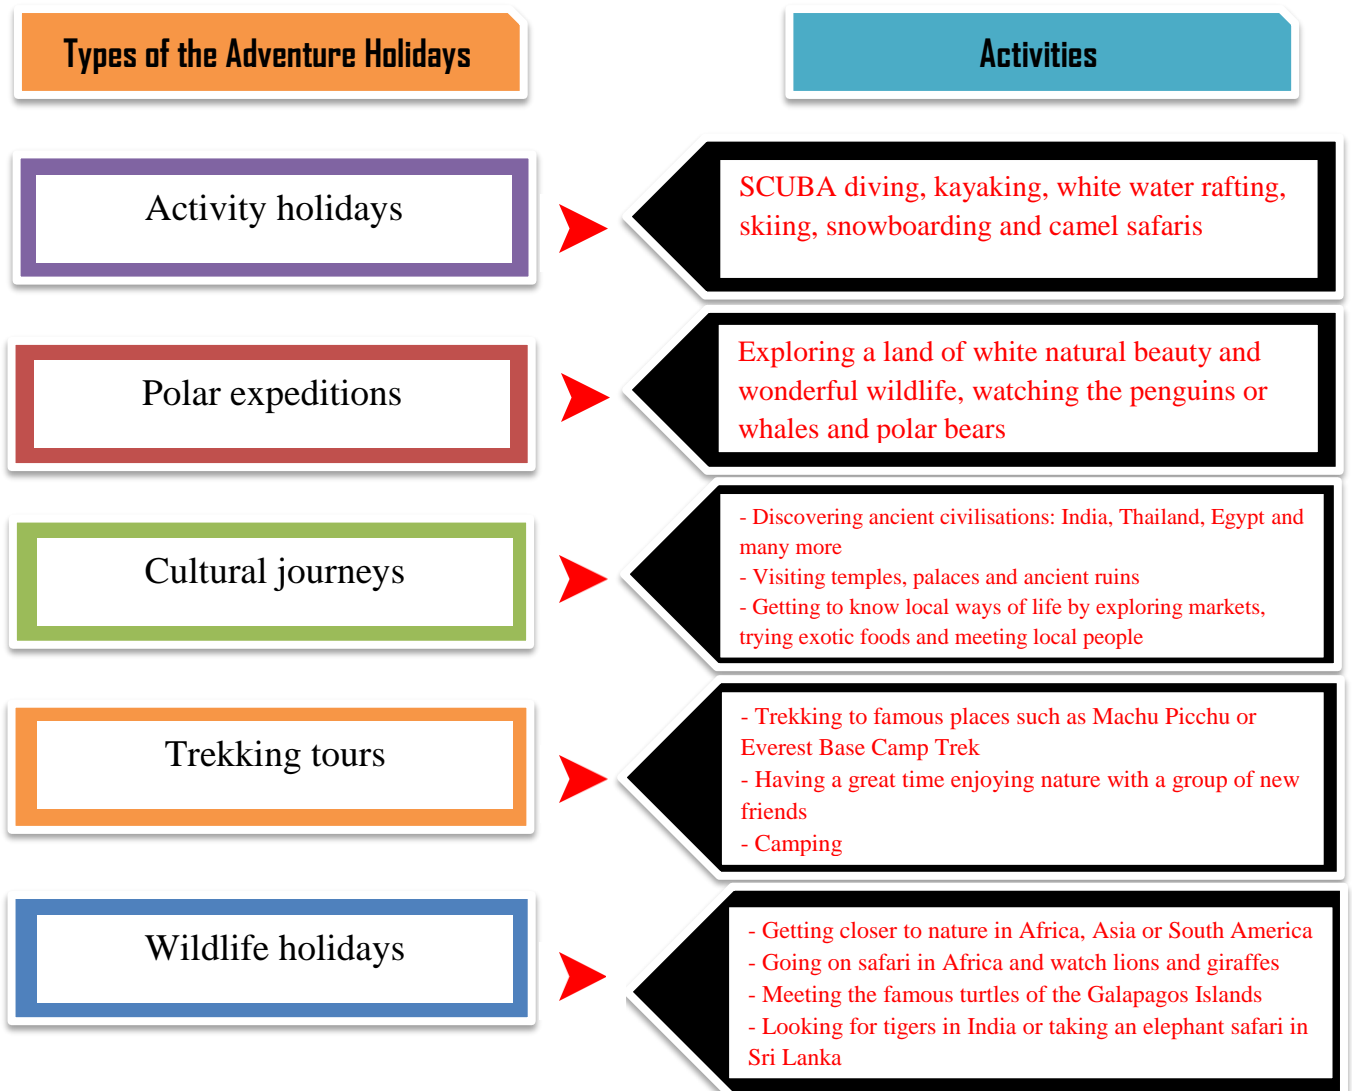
Types of the Adventure Holidays

Activities

Activity holidays

SCUBA diving, kayaking, white water rafting, skiing, snowboarding and camel safaris

Polar expeditions

Exploring a land of white natural beauty and wonderful wildlife, watching the penguins or whales and polar bears

Cultural journeys

- Discovering ancient civilisations: India, Thailand, Egypt and many more
- Visiting temples, palaces and ancient ruins
- Getting to know local ways of life by exploring markets, trying exotic foods and meeting local people

Trekking tours

- Trekking to famous places such as Machu Picchu or Everest Base Camp Trek
- Having a great time enjoying nature with a group of new friends
- Camping

Wildlife holidays

- Getting closer to nature in Africa, Asia or South America
- Going on safari in Africa and watch lions and giraffes
- Meeting the famous turtles of the Galapagos Islands
- Looking for tigers in India or taking an elephant safari in Sri Lanka